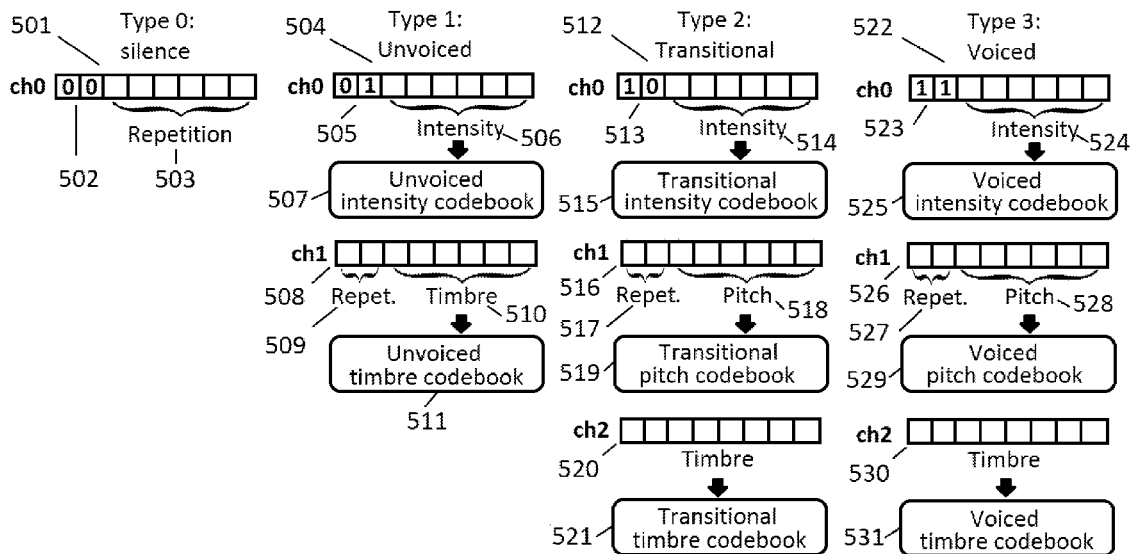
501 Type 0: silence
ch0 0 0
Repetition
502 503

504 Type 1: Unvoiced
ch0 0 1
505 Intensity 506
507 Unvoiced intensity codebook
ch1
508 Repet. Timbre 510
509
Unvoiced timbre codebook
511

512 Type 2: Transitional
ch0 1 0
513 Intensity 514
515 Transitional intensity codebook
ch1
516 Repet. Pitch 518
517
519 Transitional pitch codebook
ch2
520 Timbre
521 Transitional timbre codebook

522 Type 3: Voiced
ch0 1 1
523 Intensity 524
525 Voiced intensity codebook
ch1
526 Repet. Pitch 528
527
529 Voiced pitch codebook
ch2
530 Timbre
531 Voiced timbre codebook